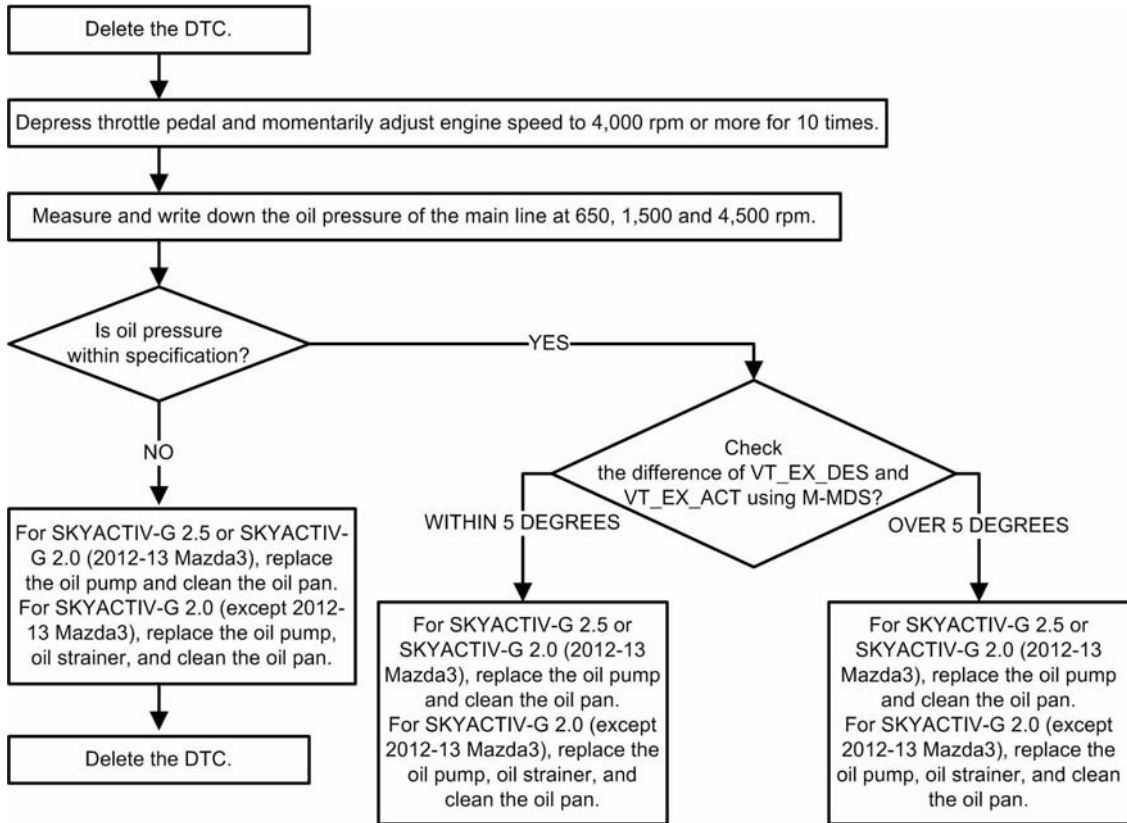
Delete the DTC.

Depress throttle pedal and momentarily adjust engine speed to 4,000 rpm or more for 10 times.

Measure and write down the oil pressure of the main line at 650, 1,500 and 4,500 rpm.

Is oil pressure within specification?

YES

NO

For SKYACTIV-G 2.5 or SKYACTIV-G 2.0 (2012-13 Mazda3), replace the oil pump and clean the oil pan. For SKYACTIV-G 2.0 (except 2012-13 Mazda3), replace the oil pump, oil strainer, and clean the oil pan.

Delete the DTC.

Check the difference of VT_EX_DES and VT_EX_ACT using M-MDS?

WITHIN 5 DEGREES

OVER 5 DEGREES

For SKYACTIV-G 2.5 or SKYACTIV-G 2.0 (2012-13 Mazda3), replace the oil pump and clean the oil pan. For SKYACTIV-G 2.0 (except 2012-13 Mazda3), replace the oil pump, oil strainer, and clean the oil pan.

For SKYACTIV-G 2.5 or SKYACTIV-G 2.0 (2012-13 Mazda3), replace the oil pump and clean the oil pan. For SKYACTIV-G 2.0 (except 2012-13 Mazda3), replace the oil pump, oil strainer, and clean the oil pan.